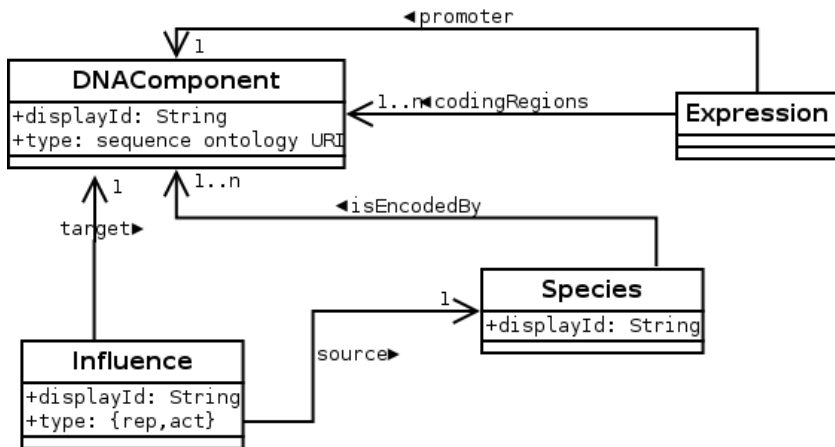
◄promoter
1
DNAComponent
+displayId: String
+type: sequence ontology URI
1..n ◄codingRegions
Expression
1
1..n
◄isEncodedBy
target►
1
Species
+displayId: String
source►
Influence
+displayId: String
+type: {rep,act}